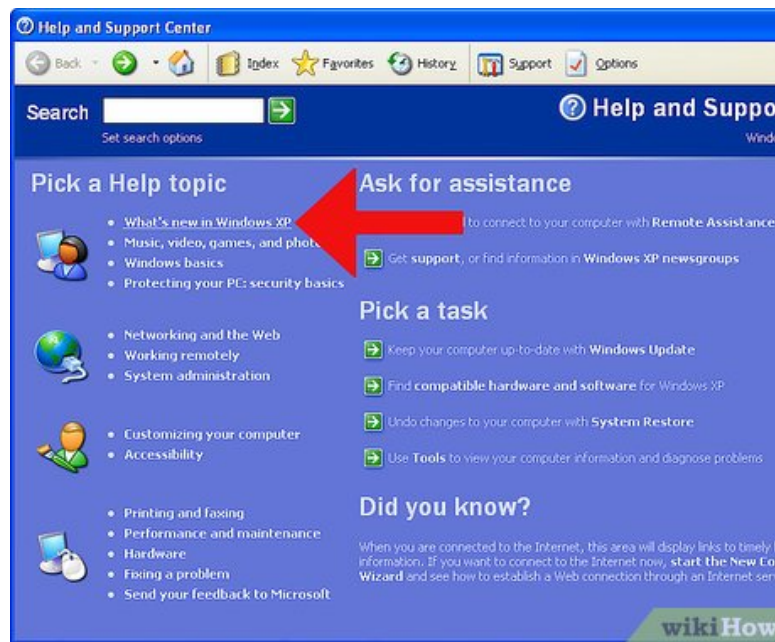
Help and Support Center

Back · Index Favorites History Support Options

Search

Set search options

Help and Suppo

Wind

Pick a Help topic

• What's new in Windows XP
• Music, video, games, and phot
• Windows basics
• Protecting your PC: security basics

• Networking and the Web
• Working remotely
• System administration

• Customizing your computer
• Accessibility

• Printing and faxing
• Performance and maintenance
• Hardware
• Fixing a problem
• Send your feedback to Microsoft

Ask for assistance

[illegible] to connect to your computer with Remote Assistance

Get support, or find information in Windows XP newsgroups

Pick a task

Keep your computer up-to-date with Windows Update

Find compatible hardware and software for Windows XP

Undo changes to your computer with System Restore

Use Tools to view your computer information and diagnose problems

Did you know?

When you are connected to the Internet, this area will display links to timely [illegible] information. If you want to connect to the Internet now, start the New Co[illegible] Wizard and see how to establish a Web connection through an Internet ser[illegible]

wikiHow